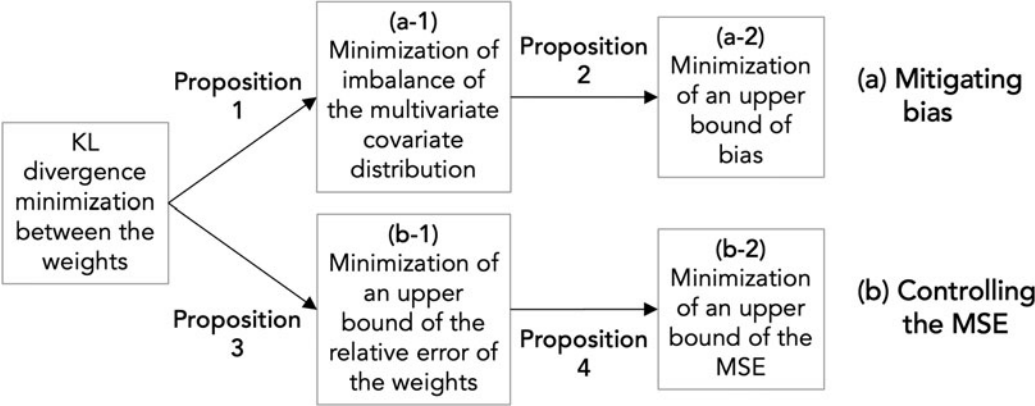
KL divergence minimization between the weights

Proposition 1

(a-1) Minimization of imbalance of the multivariate covariate distribution

Proposition 2

(a-2) Minimization of an upper bound of bias

(a) Mitigating bias

Proposition 3

(b-1) Minimization of an upper bound of the relative error of the weights

Proposition 4

(b-2) Minimization of an upper bound of the MSE

(b) Controlling the MSE